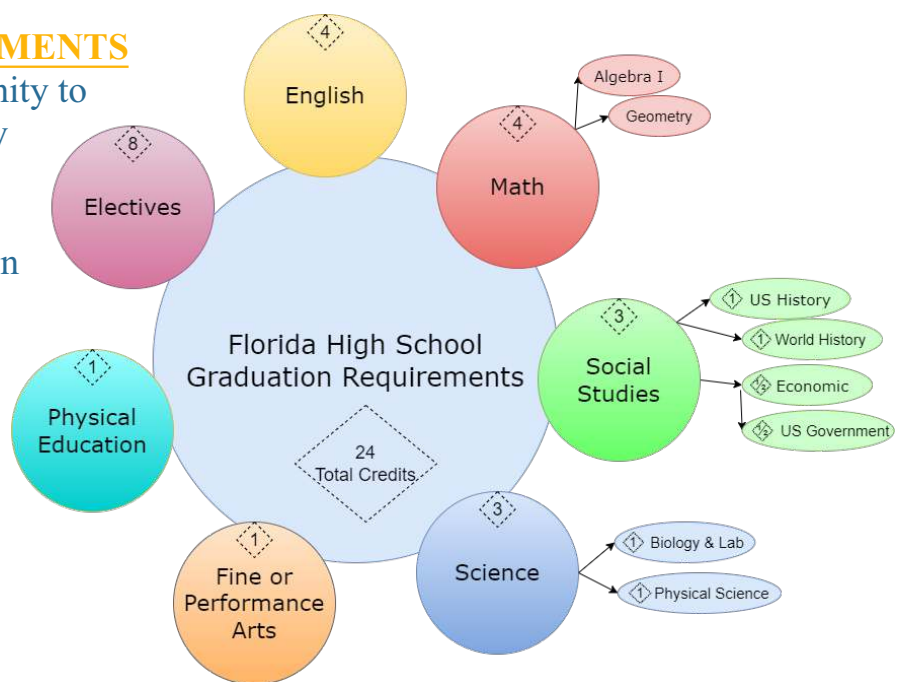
MENTS
nity to
y

n

4
English

8
Electives

4
Math

Algebra I
Geometry

Florida High School Graduation Requirements

24
Total Credits

3
Social Studies

1 US History
1 World History
½ Economic
½ US Government

1
Physical Education

1
Fine or Performance Arts

3
Science

1 Biology & Lab
1 Physical Science